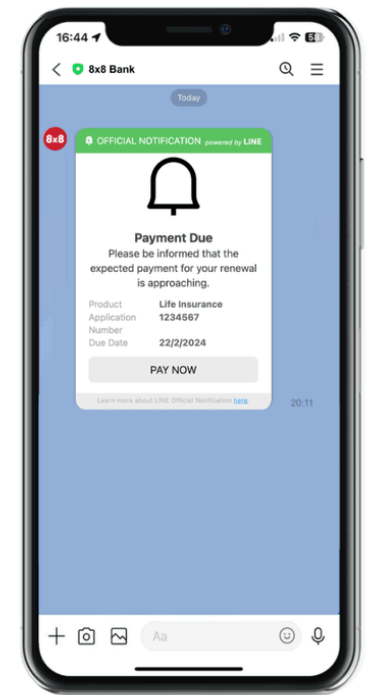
16:44

8x8 Bank

Today

8x8

OFFICIAL NOTIFICATION powered by LINE

Payment Due

Please be informed that the expected payment for your renewal is approaching.

| | |
|---|---|
| Product | Life Insurance |
| Application Number | 1234567 |
| Due Date | 22/2/2024 |

PAY NOW

Learn more about LINE Official Notification here.

20:11

Aa